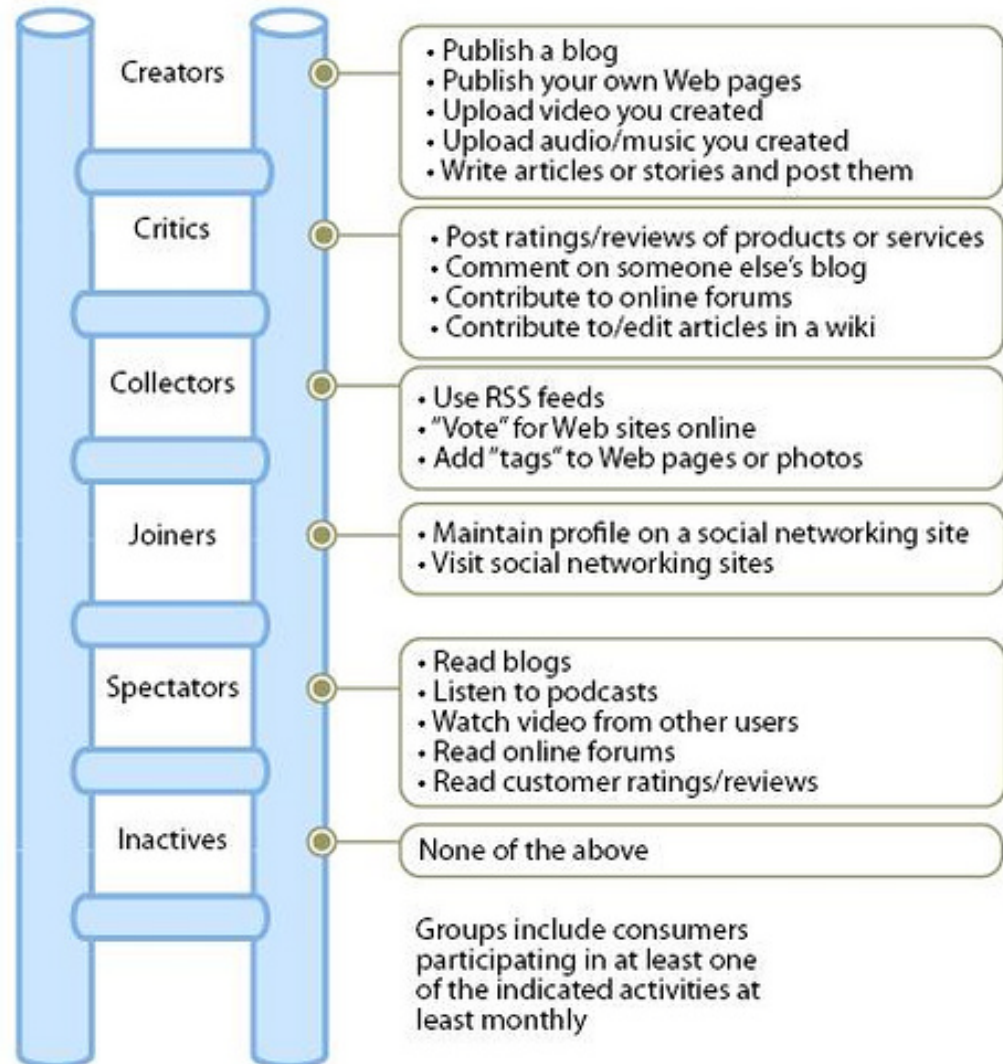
Creators

• Publish a blog
• Publish your own Web pages
• Upload video you created
• Upload audio/music you created
• Write articles or stories and post them

Critics

• Post ratings/reviews of products or services
• Comment on someone else's blog
• Contribute to online forums
• Contribute to/edit articles in a wiki

Collectors

• Use RSS feeds
• "Vote" for Web sites online
• Add "tags" to Web pages or photos

Joiners

• Maintain profile on a social networking site
• Visit social networking sites

Spectators

• Read blogs
• Listen to podcasts
• Watch video from other users
• Read online forums
• Read customer ratings/reviews

Inactives

None of the above

Groups include consumers participating in at least one of the indicated activities at least monthly